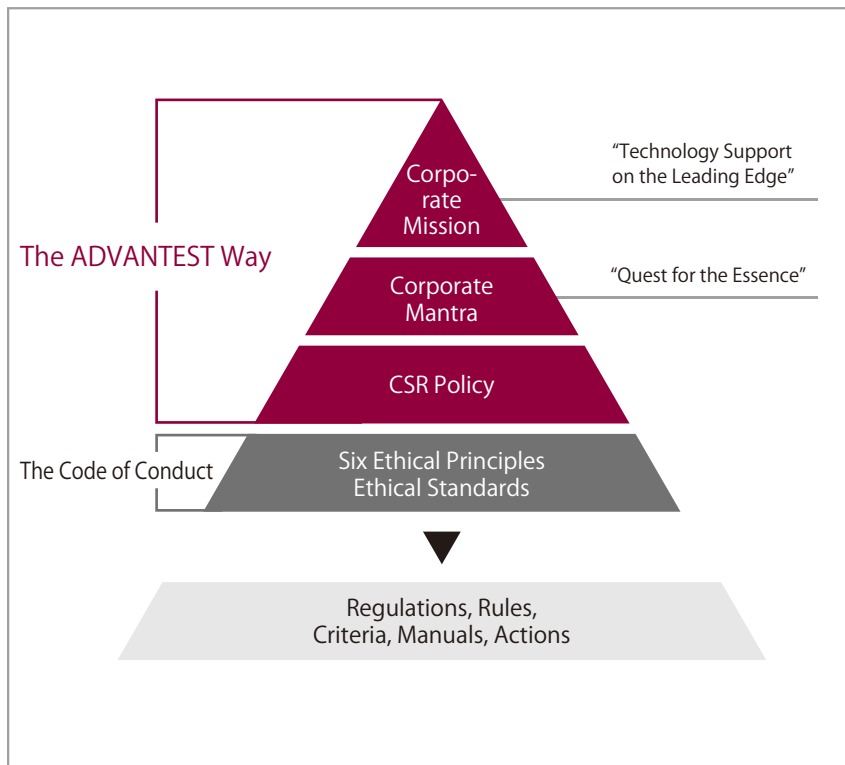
Corporate Mission

"Technology Support on the Leading Edge"

The ADVANTEST Way

Corporate Mantra

"Quest for the Essence"

CSR Policy

The Code of Conduct

Six Ethical Principles
Ethical Standards

Regulations, Rules,
Criteria, Manuals, Actions